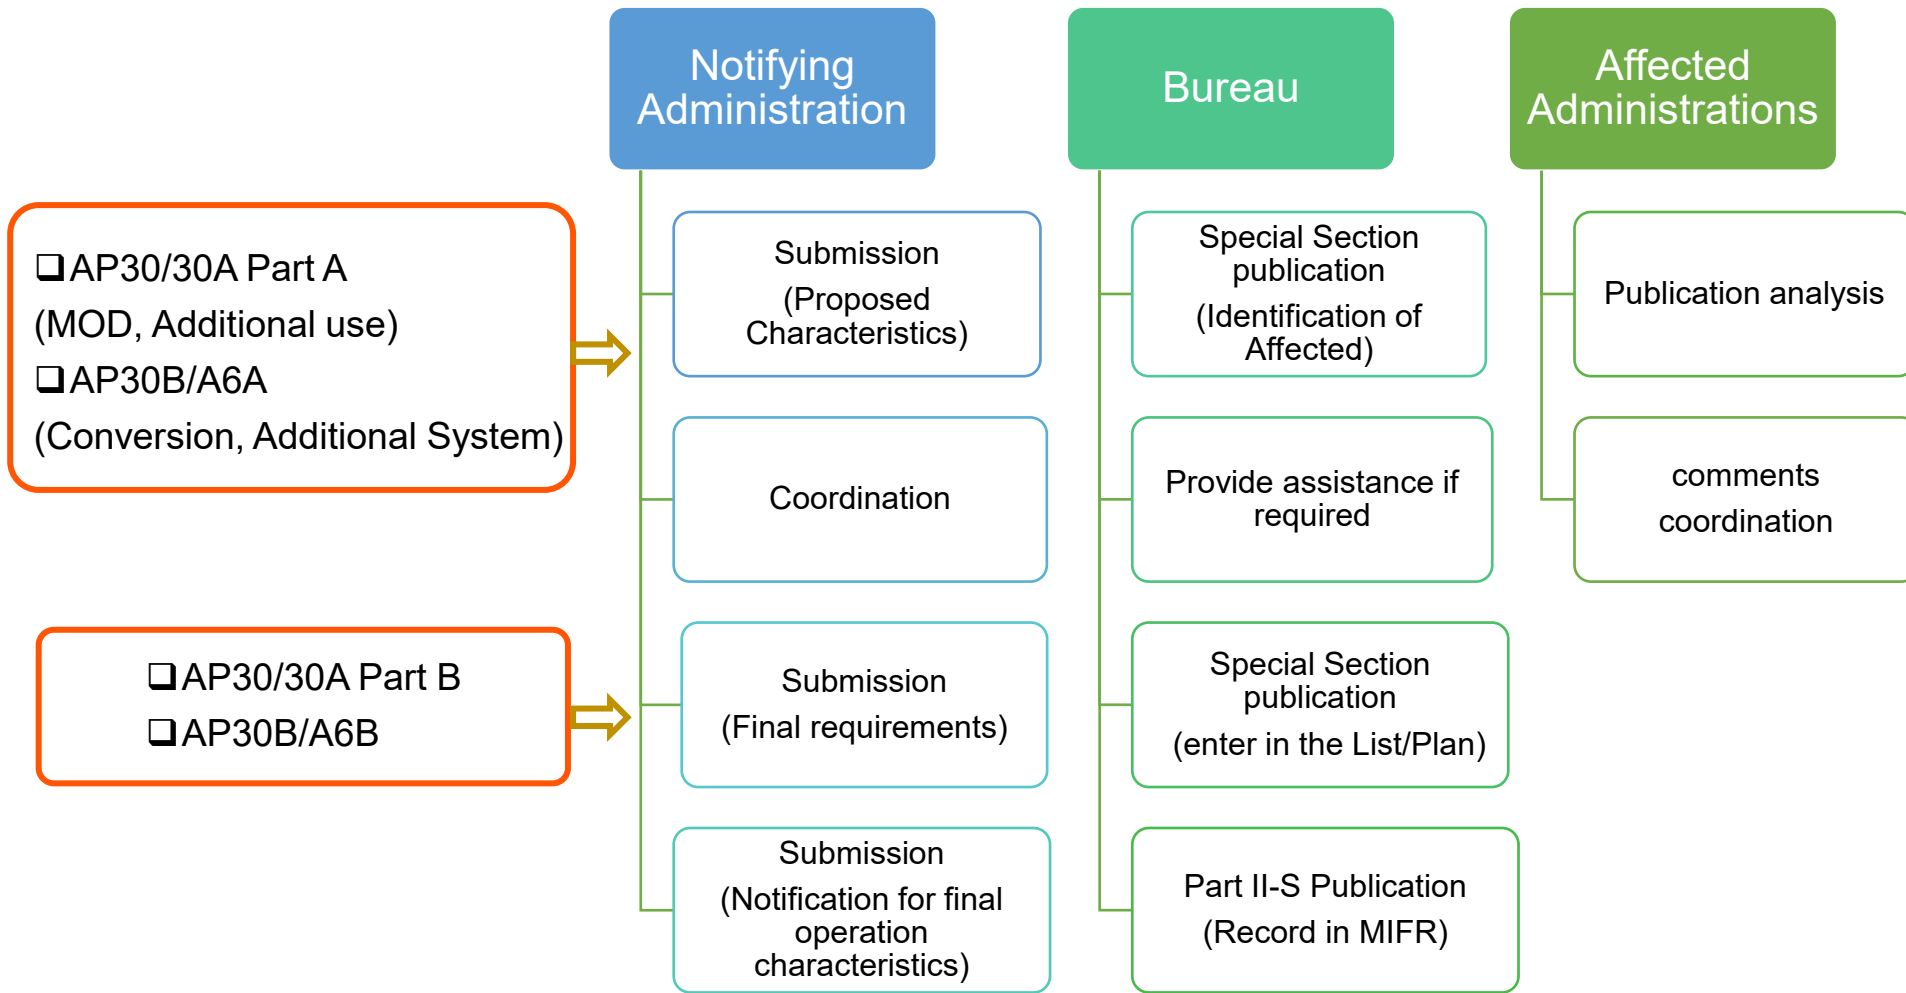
Notifying Administration

Bureau

Affected Administrations

❑AP30/30A Part A
(MOD, Additional use)
❑AP30B/A6A
(Conversion, Additional System)

Submission
(Proposed Characteristics)

Coordination

❑AP30/30A Part B
❑AP30B/A6B

Submission
(Final requirements)

Submission
(Notification for final operation characteristics)

Special Section publication
(Identification of Affected)

Provide assistance if required

Special Section publication
(enter in the List/Plan)

Part II-S Publication
(Record in MIFR)

Publication analysis

comments
coordination